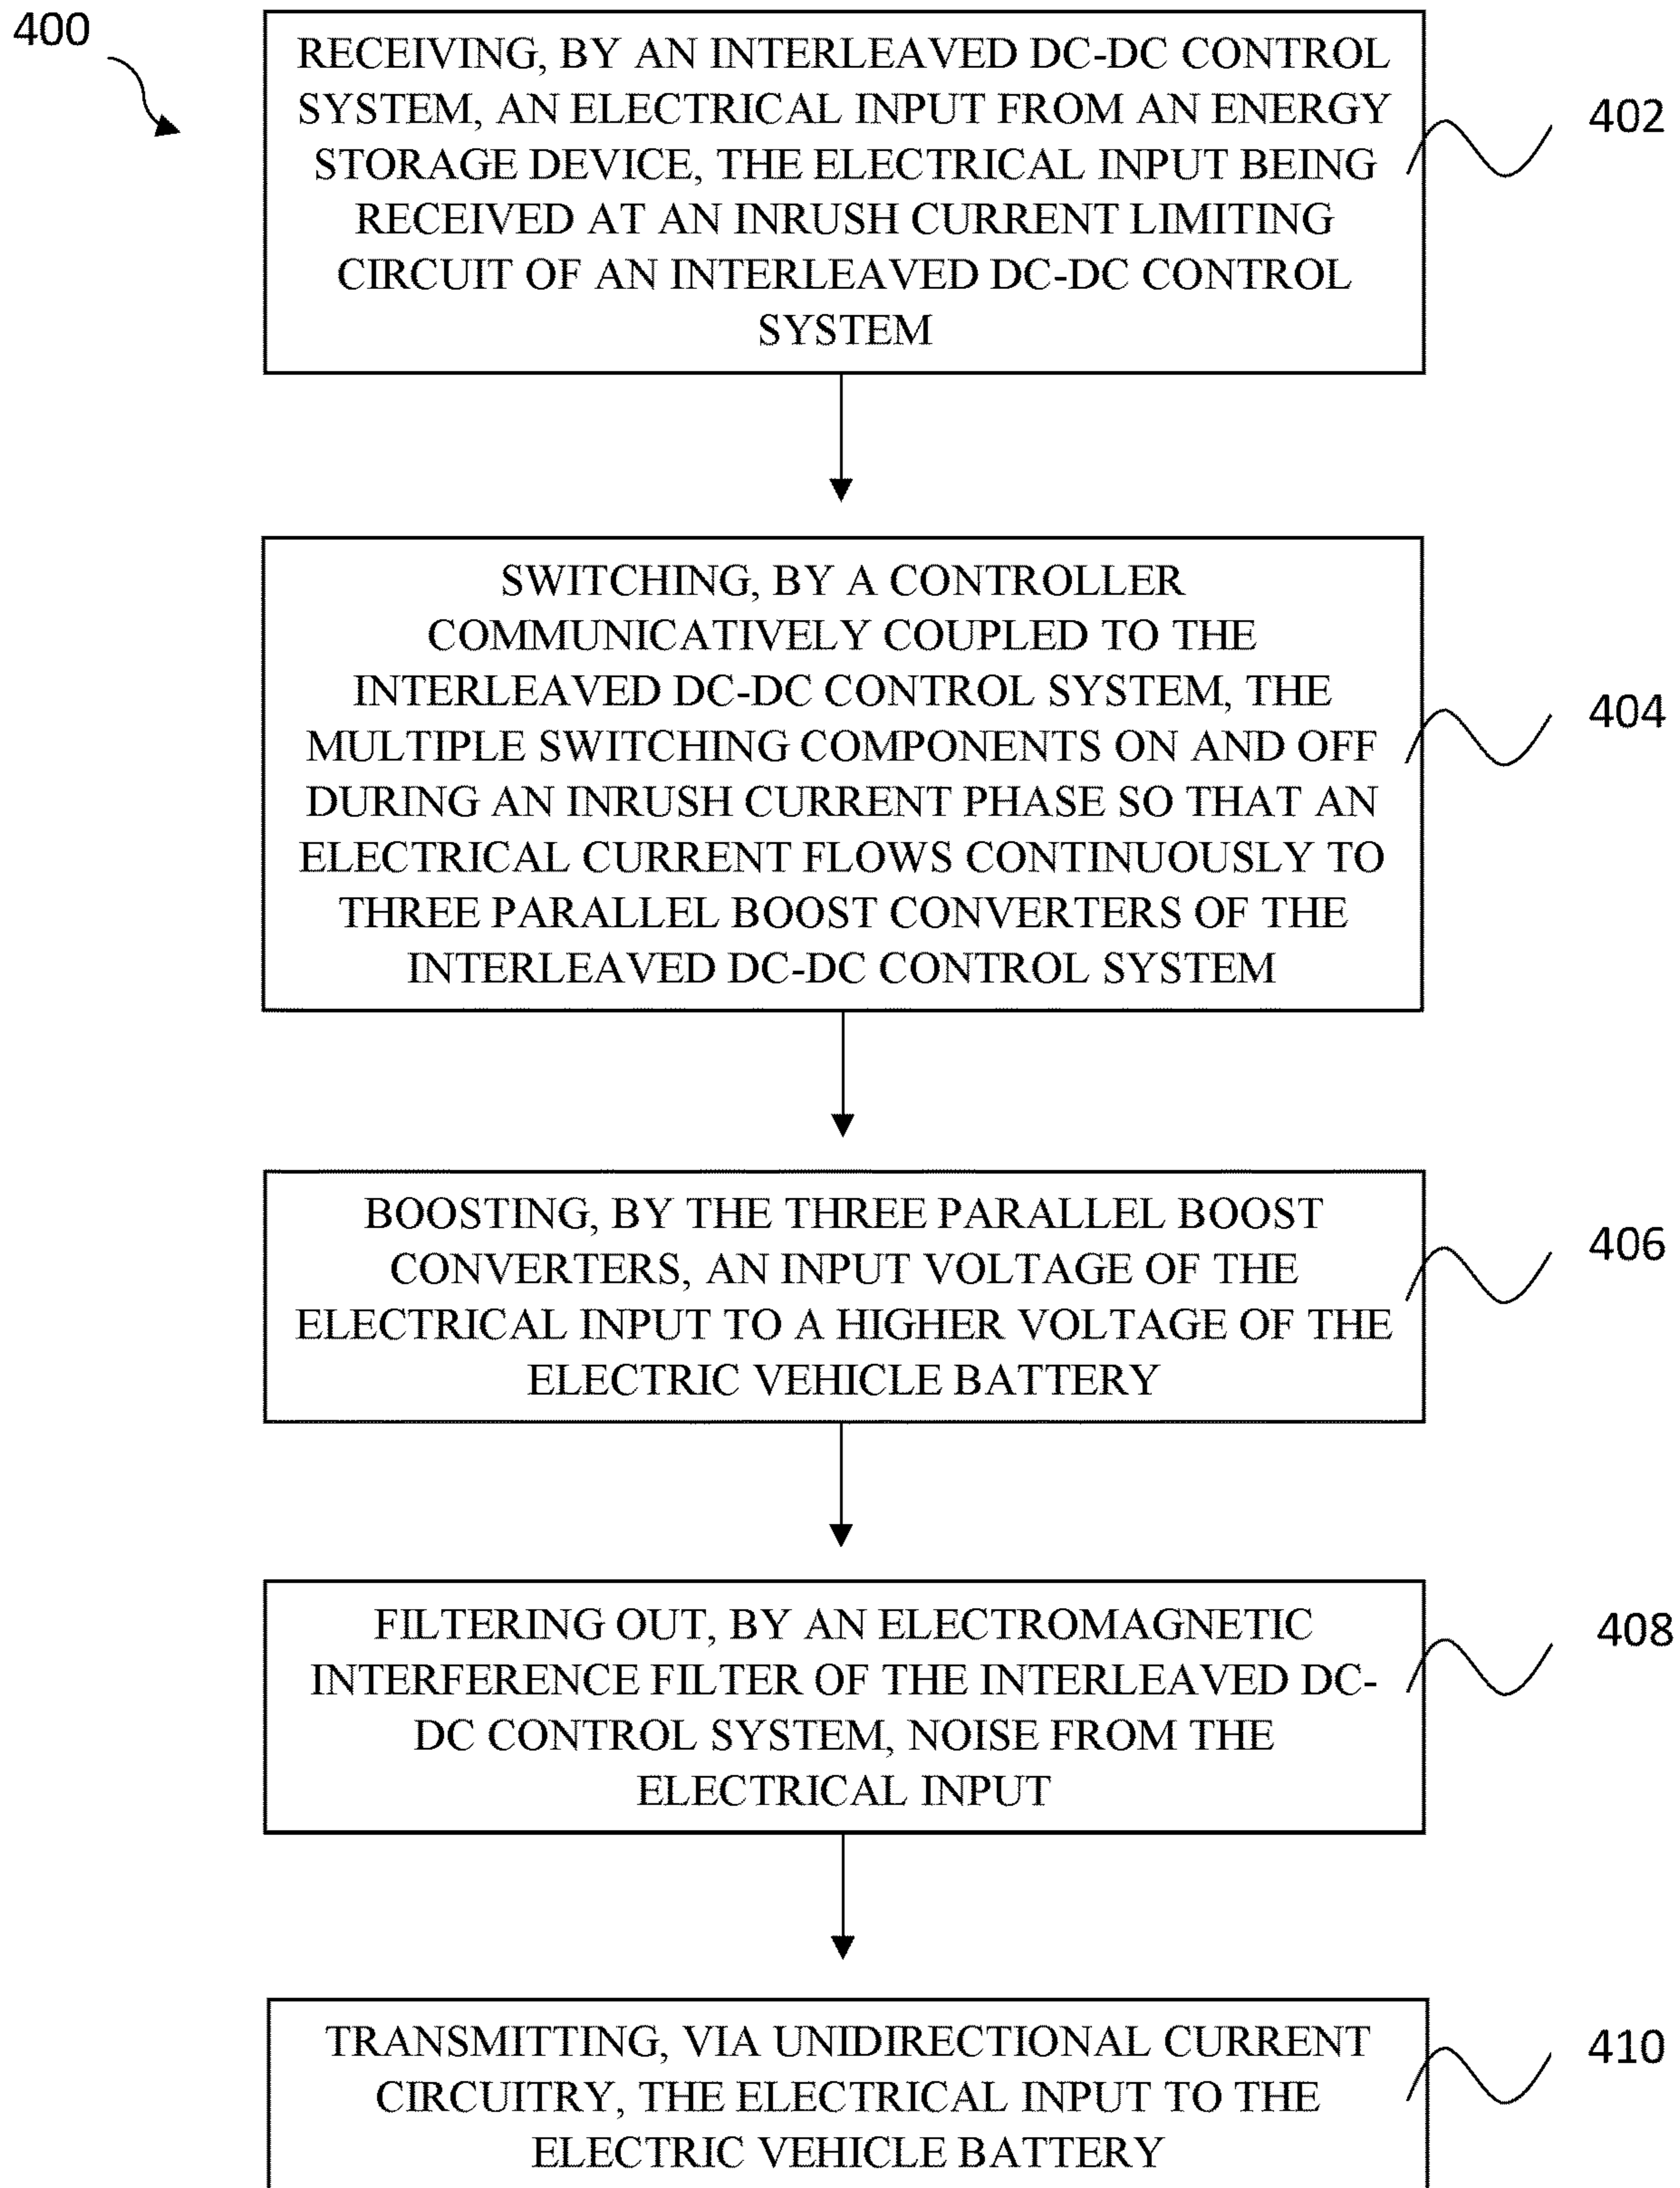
400

RECEIVING, BY AN INTERLEAVED DC-DC CONTROL SYSTEM, AN ELECTRICAL INPUT FROM AN ENERGY STORAGE DEVICE, THE ELECTRICAL INPUT BEING RECEIVED AT AN INRUSH CURRENT LIMITING CIRCUIT OF AN INTERLEAVED DC-DC CONTROL SYSTEM

402

SWITCHING, BY A CONTROLLER COMMUNICATIVELY COUPLED TO THE INTERLEAVED DC-DC CONTROL SYSTEM, THE MULTIPLE SWITCHING COMPONENTS ON AND OFF DURING AN INRUSH CURRENT PHASE SO THAT AN ELECTRICAL CURRENT FLOWS CONTINUOUSLY TO THREE PARALLEL BOOST CONVERTERS OF THE INTERLEAVED DC-DC CONTROL SYSTEM

404

BOOSTING, BY THE THREE PARALLEL BOOST CONVERTERS, AN INPUT VOLTAGE OF THE ELECTRICAL INPUT TO A HIGHER VOLTAGE OF THE ELECTRIC VEHICLE BATTERY

406

FILTERING OUT, BY AN ELECTROMAGNETIC INTERFERENCE FILTER OF THE INTERLEAVED DC-DC CONTROL SYSTEM, NOISE FROM THE ELECTRICAL INPUT

408

TRANSMITTING, VIA UNIDIRECTIONAL CURRENT CIRCUITRY, THE ELECTRICAL INPUT TO THE ELECTRIC VEHICLE BATTERY

410